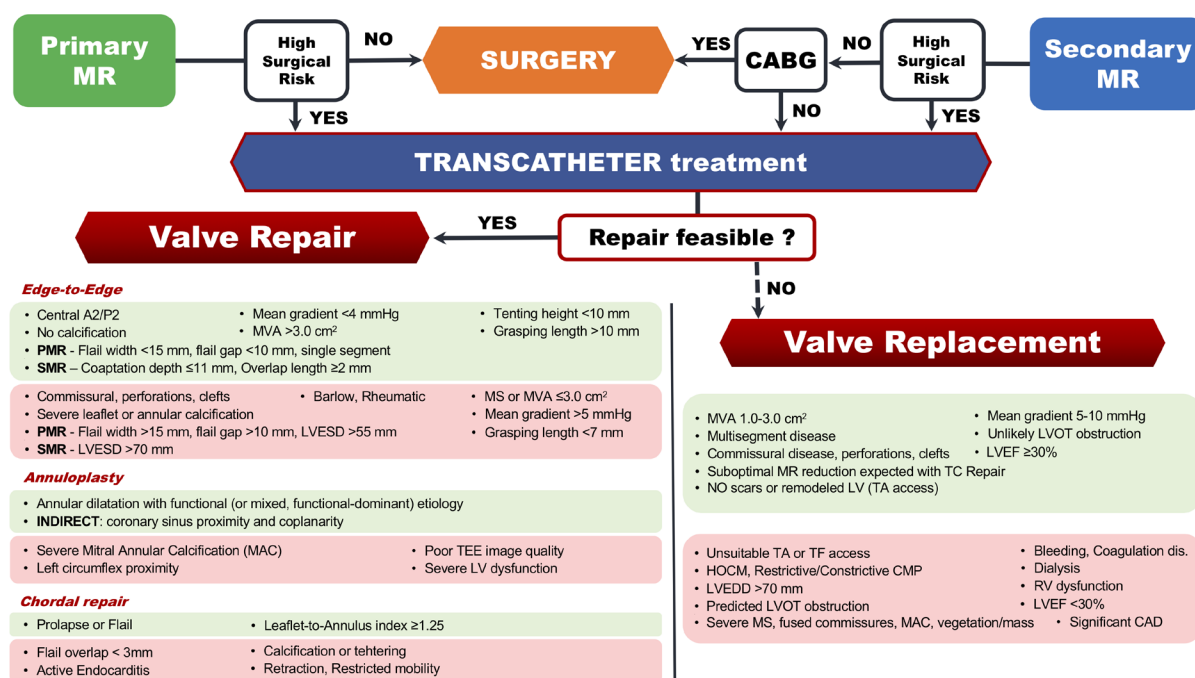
Primary MR

High Surgical Risk

NO

SURGERY

YES

CABG

NO

High Surgical Risk

Secondary MR

YES

NO

YES

TRANSCATHETER treatment

Valve Repair

YES

Repair feasible ?

NO

Edge-to-Edge

• Central A2/P2
• No calcification
• Mean gradient <4 mmHg
• MVA >3.0 cm$^2$
• Tenting height <10 mm
• Grasping length >10 mm
• PMR - Flail width <15 mm, flail gap <10 mm, single segment
• SMR – Coaptation depth ≤11 mm, Overlap length ≥2 mm

• Commissural, perforations, clefts
• Barlow, Rheumatic
• MS or MVA ≤3.0 cm$^2$
• Severe leaflet or annular calcification
• Mean gradient >5 mmHg
• PMR - Flail width >15 mm, flail gap >10 mm, LVESD >55 mm
• Grasping length <7 mm
• SMR - LVESD >70 mm

Annuloplasty

• Annular dilatation with functional (or mixed, functional-dominant) etiology
• INDIRECT: coronary sinus proximity and coplanarity

• Severe Mitral Annular Calcification (MAC)
• Left circumflex proximity
• Poor TEE image quality
• Severe LV dysfunction

Chordal repair

• Prolapse or Flail
• Leaflet-to-Annulus index ≥1.25

• Flail overlap < 3mm
• Active Endocarditis
• Calcification or tehtering
• Retraction, Restricted mobility

Valve Replacement

• MVA 1.0-3.0 cm$^2$
• Multisegment disease
• Commissural disease, perforations, clefts
• Mean gradient 5-10 mmHg
• Unlikely LVOT obstruction
• LVEF ≥30%
• Suboptimal MR reduction expected with TC Repair
• NO scars or remodeled LV (TA access)

• Unsuitable TA or TF access
• HOCM, Restrictive/Constrictive CMP
• LVEDD >70 mm
• Predicted LVOT obstruction
• Severe MS, fused commissures, MAC, vegetation/mass
• Bleeding, Coagulation dis.
• Dialysis
• RV dysfunction
• LVEF <30%
• Significant CAD